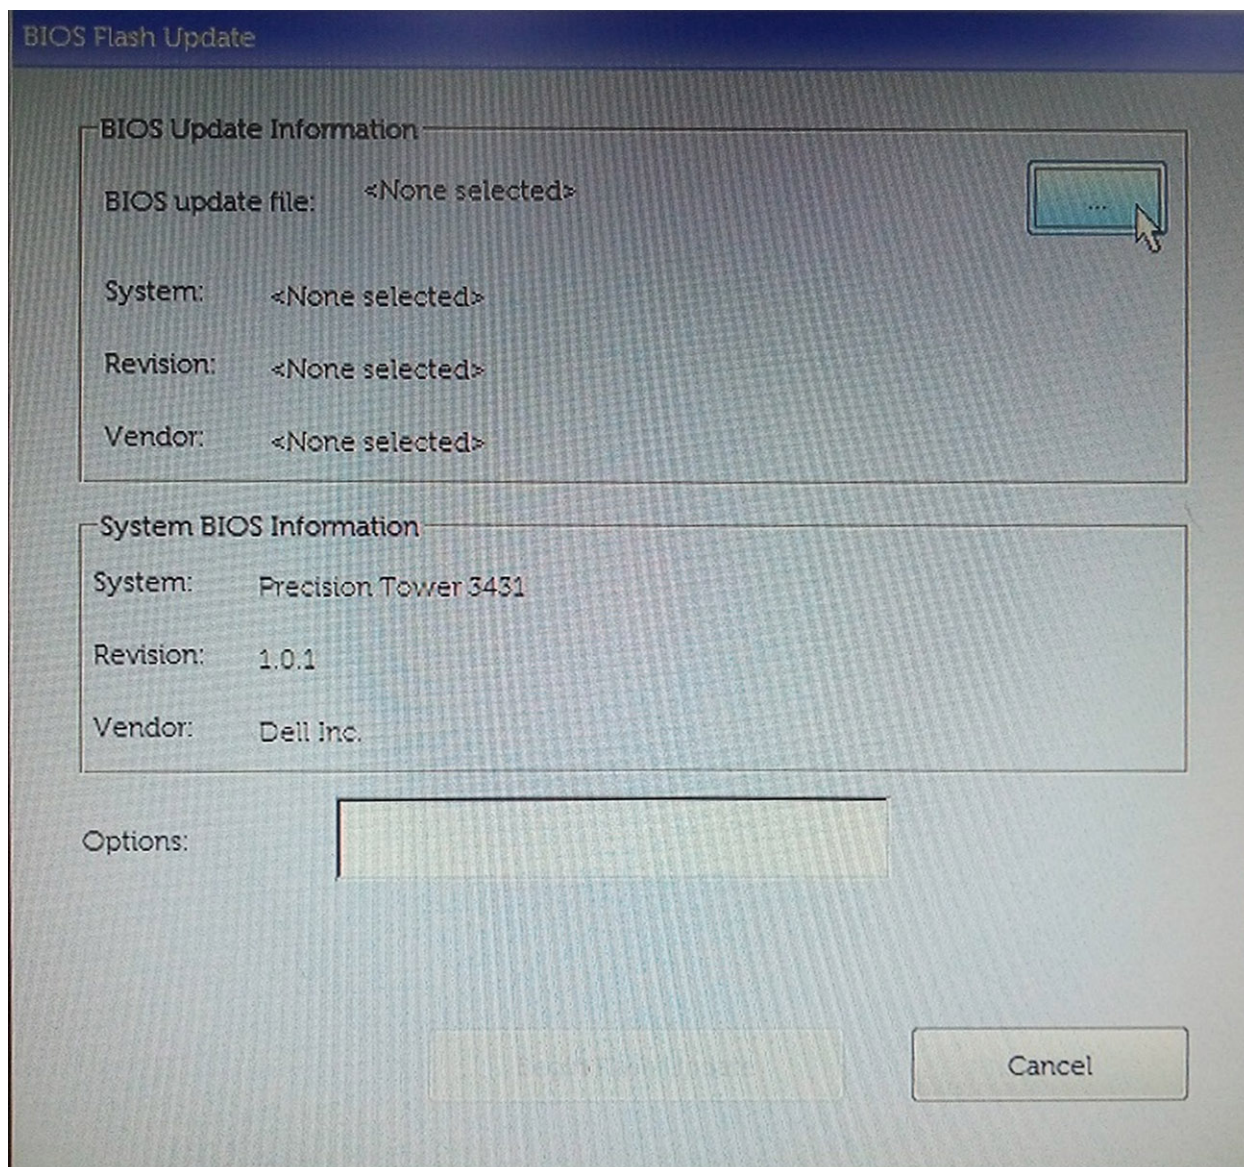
BIOS Flash Update

BIOS Update Information

BIOS update file: <None selected>

...

System: <None selected>

Revision: <None selected>

Vendor: <None selected>

System BIOS Information

System: Precision Tower 3431

Revision: 1.0.1

Vendor: Dell Inc.

Options:

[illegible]

Cancel